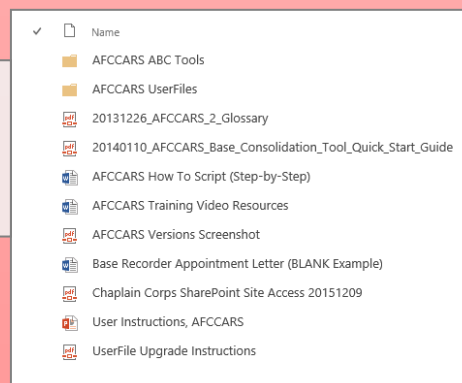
Name

AFCCARS ABC Tools

AFCCARS UserFiles

20131226_AFCCARS_2_Glossary

20140110_AFCCARS_Base_Consolidation_Tool_Quick_Start_Guide

AFCCARS How To Script (Step-by-Step)

AFCCARS Training Video Resources

AFCCARS Versions Screenshot

Base Recorder Appointment Letter (BLANK Example)

Chaplain Corps SharePoint Site Access 20151209

User Instructions, AFCCARS

UserFile Upgrade Instructions